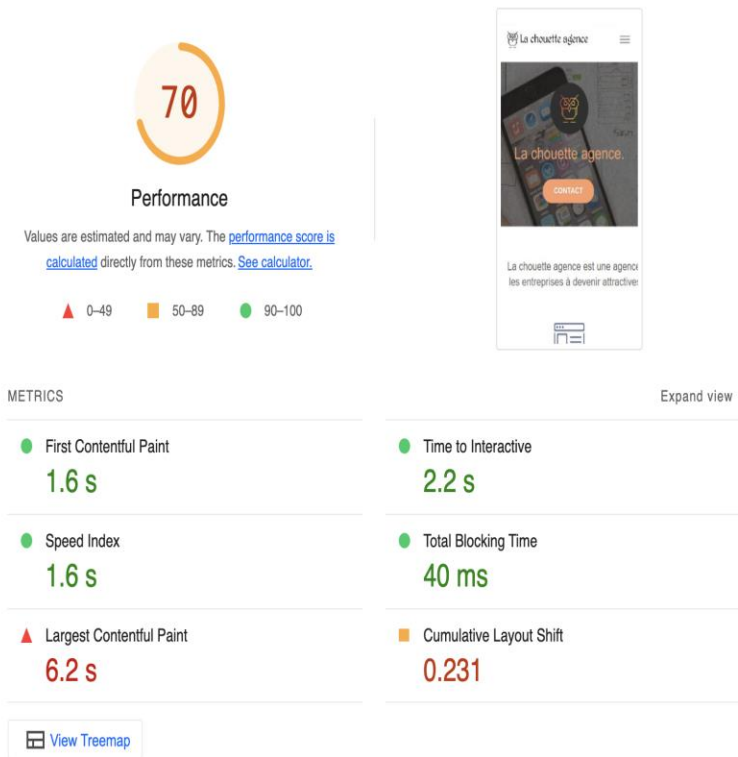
70

Performance

Values are estimated and may vary. The performance score is calculated directly from these metrics. See calculator.

0–49 50–89 90–100

La chouette agence

La chouette agence.

CONTACT

La chouette agence est une agence les entreprises à devenir attractives

METRICS

Expand view

First Contentful Paint
1.6 s

Time to Interactive
2.2 s

Speed Index
1.6 s

Total Blocking Time
40 ms

Largest Contentful Paint
6.2 s

Cumulative Layout Shift
0.231

View Treemap